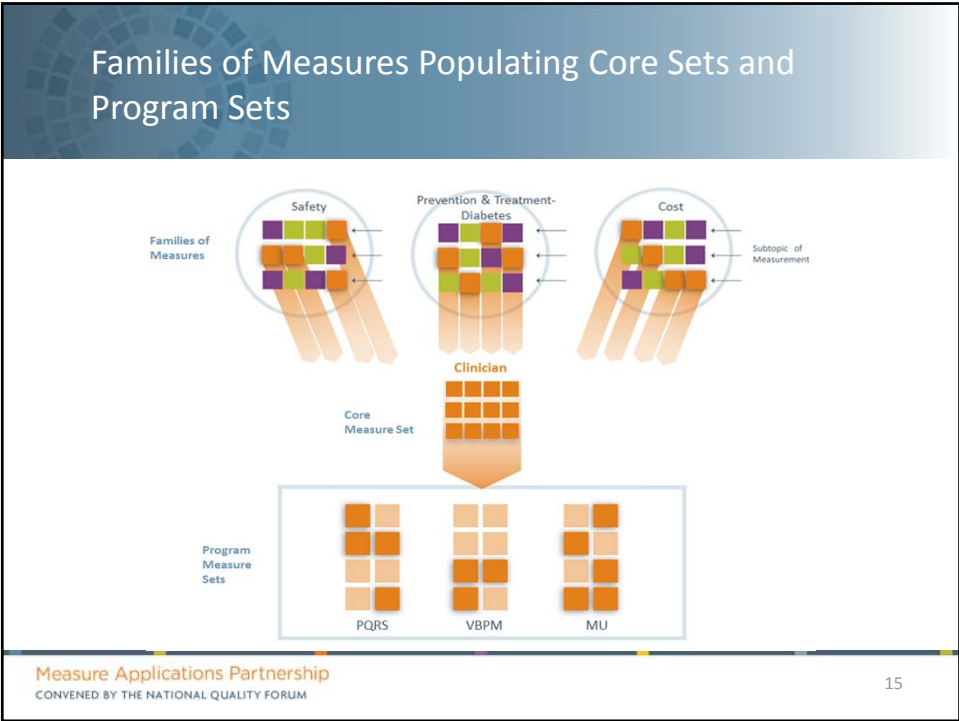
Families of Measures Populating Core Sets and Program Sets

Safety

Prevention & Treatment-Diabetes

Cost

Families of Measures

Subtopic of Measurement

Clinician

Core Measure Set

Program Measure Sets

PQRS

VBPM

MU

Measure Applications Partnership
CONVENED BY THE NATIONAL QUALITY FORUM

15